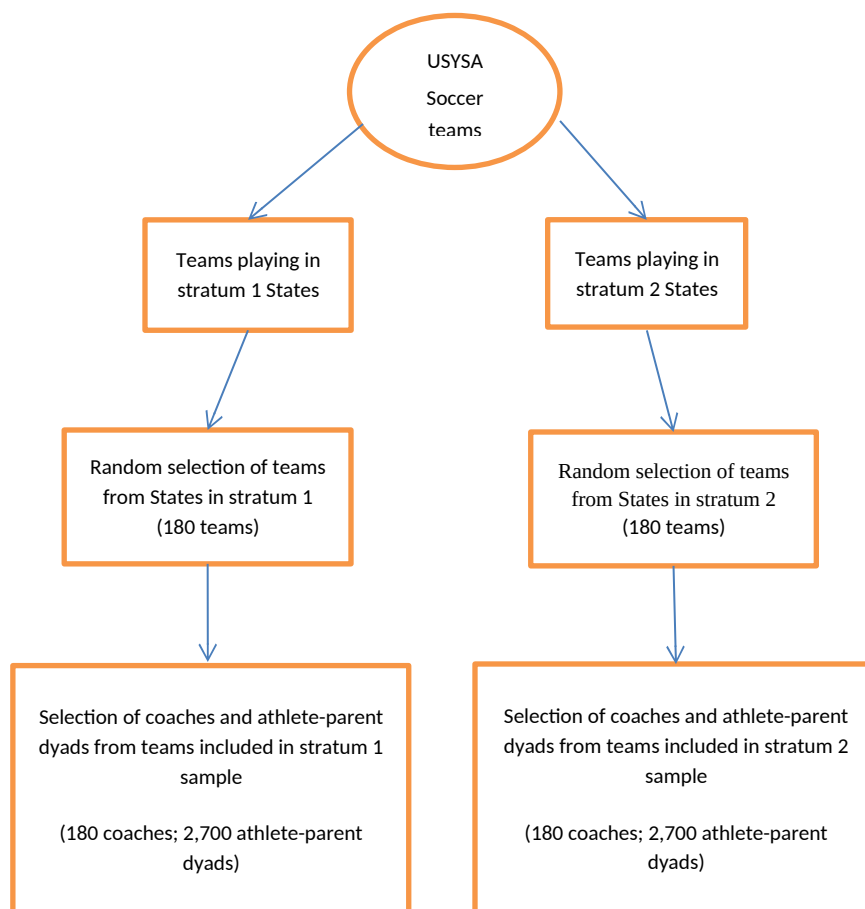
USYSA Soccer teams

Teams playing in stratum 1 States

Teams playing in stratum 2 States

Random selection of teams from States in stratum 1 (180 teams)

Random selection of teams from States in stratum 2 (180 teams)

Selection of coaches and athlete-parent dyads from teams included in stratum 1 sample

(180 coaches; 2,700 athlete-parent dyads)

Selection of coaches and athlete-parent dyads from teams included in stratum 2 sample

(180 coaches; 2,700 athlete-parent dyads)